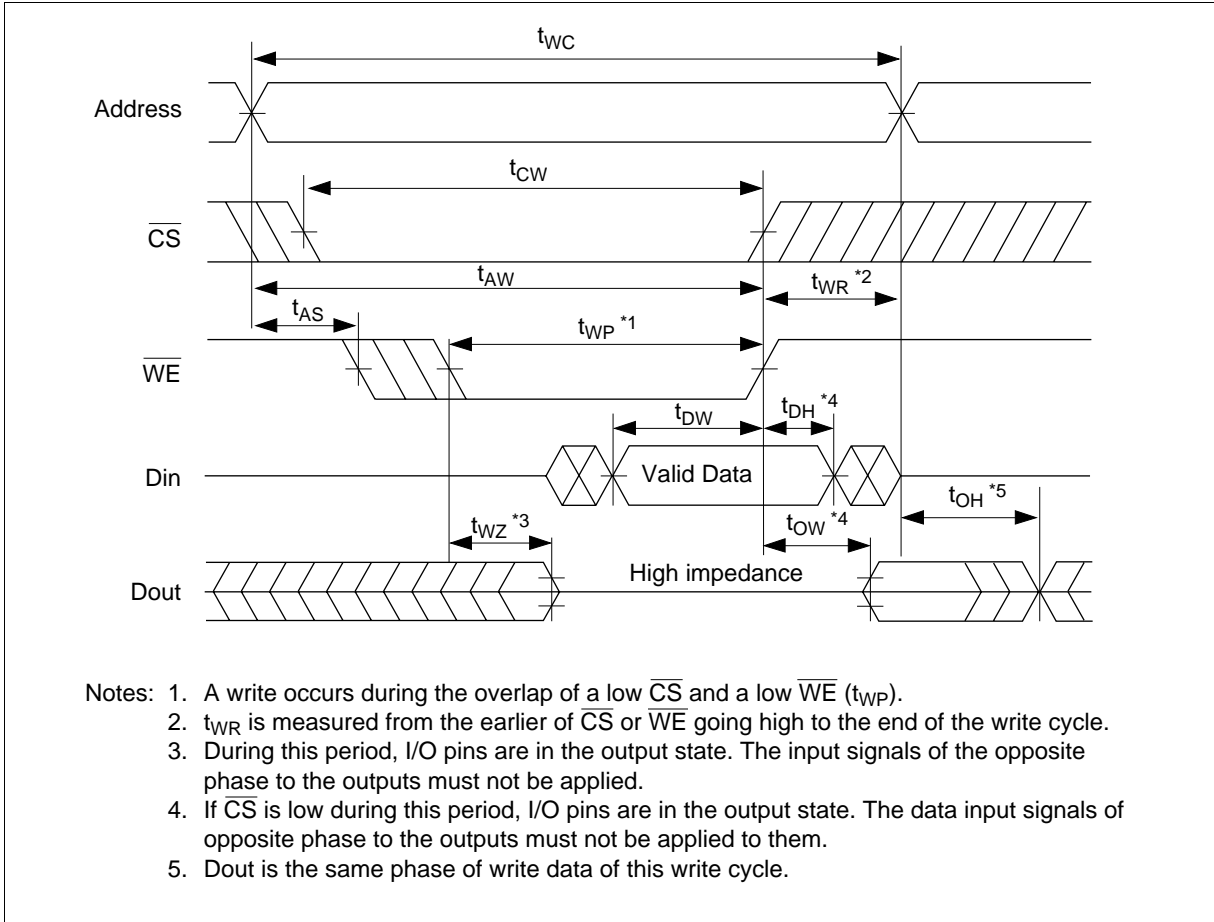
$t_{WC}$

Address

$t_{CW}$

$\overline{CS}$

$t_{AW}$

$t_{WR}$ *2

$t_{AS}$

$t_{WP}$ *1

$\overline{WE}$

$t_{DW}$

$t_{DH}$ *4

Din

Valid Data

$t_{OH}$ *5

$t_{WZ}$ *3

$t_{OW}$ *4

High impedance

Dout

Notes: 1. A write occurs during the overlap of a low $\overline{CS}$ and a low $\overline{WE}$ ($t_{WP}$).
2. $t_{WR}$ is measured from the earlier of $\overline{CS}$ or $\overline{WE}$ going high to the end of the write cycle.
3. During this period, I/O pins are in the output state. The input signals of the opposite phase to the outputs must not be applied.
4. If $\overline{CS}$ is low during this period, I/O pins are in the output state. The data input signals of opposite phase to the outputs must not be applied to them.
5. Dout is the same phase of write data of this write cycle.